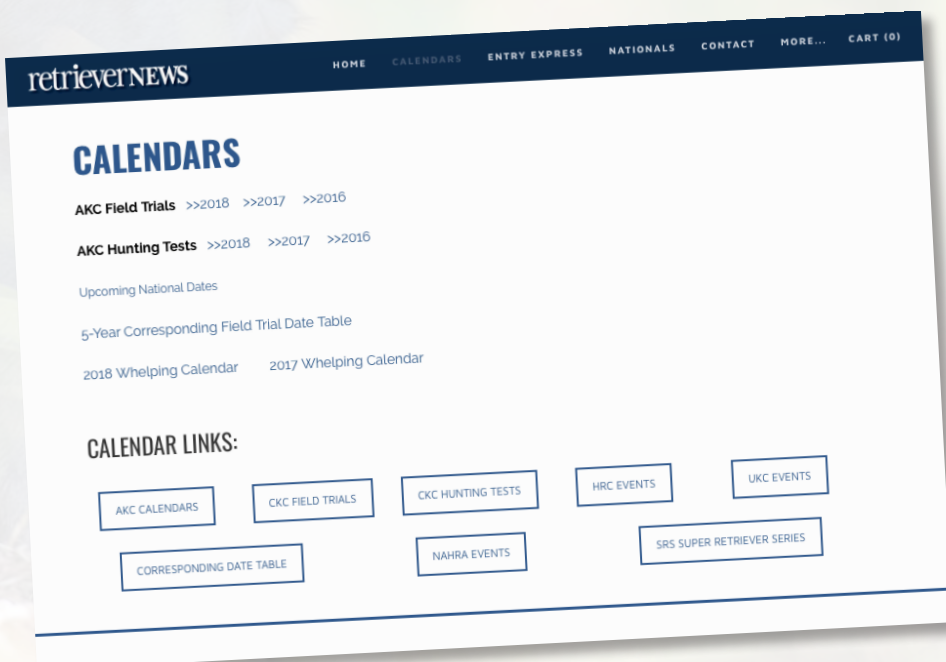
retrieverNEWS

HOME CALENDARS ENTRY EXPRESS NATIONALS CONTACT MORE... CART (0)

CALENDARS

AKC Field Trials >>2018 >>2017 >>2016

AKC Hunting Tests >>2018 >>2017 >>2016

Upcoming National Dates

5-Year Corresponding Field Trial Date Table

2018 Whelping Calendar 2017 Whelping Calendar

CALENDAR LINKS:

AKC CALENDARS

CKC FIELD TRIALS

CKC HUNTING TESTS

HRC EVENTS

UKC EVENTS

CORRESPONDING DATE TABLE

NAHRA EVENTS

SRS SUPER RETRIEVER SERIES